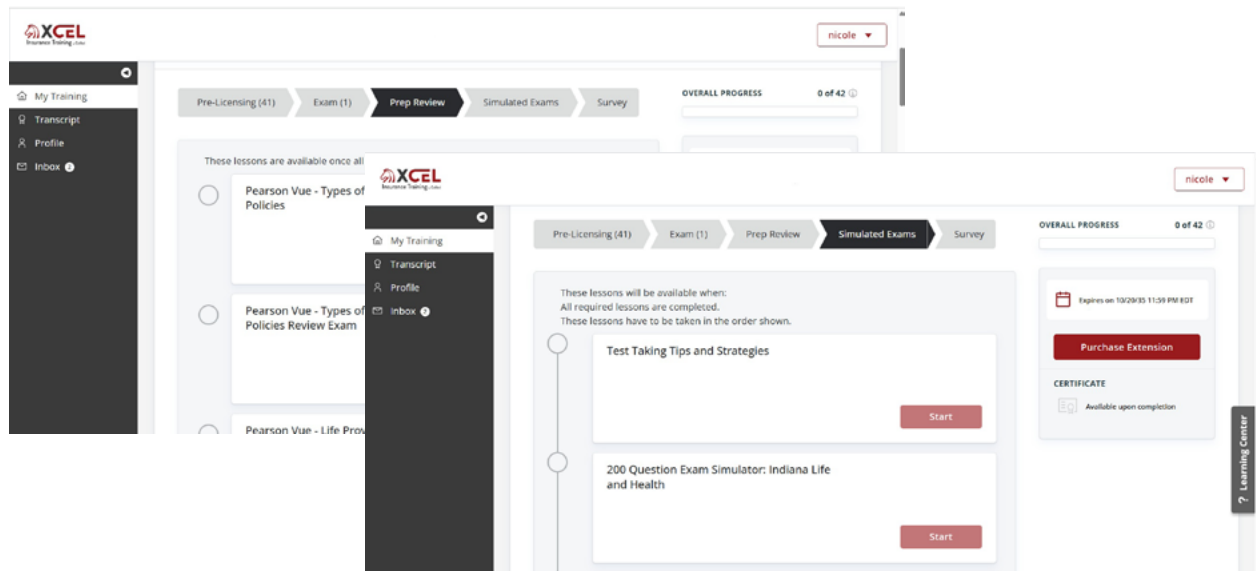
XCEL Insurance Training

nicole ▼

My Training
Transcript
Profile
Inbox

Pre-Licensing (41) Exam (1) Prep Review Simulated Exams Survey

OVERALL PROGRESS 0 of 42

These lessons are available once all

Pearson Vue - Types of Policies

Pearson Vue - Types of Policies Review Exam

Pearson Vue - Life Prov

XCEL Insurance Training

nicole ▼

My Training
Transcript
Profile
Inbox

Pre-Licensing (41) Exam (1) Prep Review Simulated Exams Survey

OVERALL PROGRESS 0 of 42

These lessons will be available when:
All required lessons are completed.
These lessons have to be taken in the order shown.

Test Taking Tips and Strategies

Start

200 Question Exam Simulator: Indiana Life and Health

Start

Expires on 10/20/35 11:59 PM EDT

Purchase Extension

CERTIFICATE

Available upon completion

? Learning Center